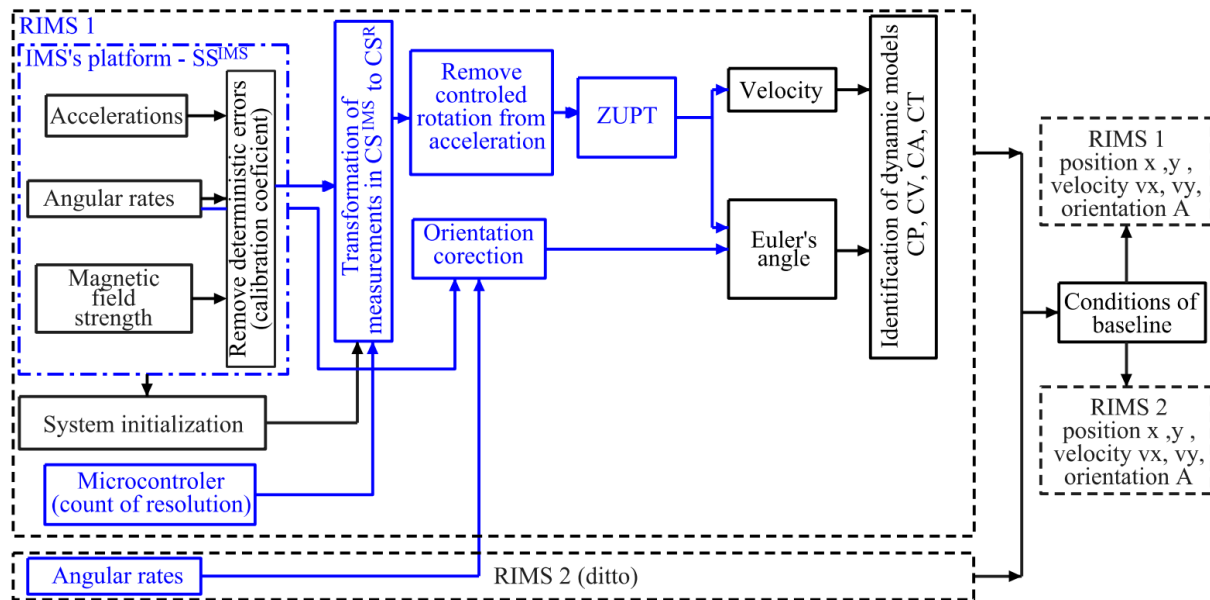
RIMS 1

IMS's platform - $SS^{IMS}$

Accelerations

Angular rates

Magnetic field strength

Remove deterministic errors (calibration coeficient)

Transformation of measurements in $CS^{IMS}$ to $CS^{R}$

Remove controled rotation from acceleration

ZUPT

Velocity

Orientation corection

Euler's angle

Identification of dynamic models CP, CV, CA, CT

System initialization

Microcontroler (count of resolution)

RIMS 1 position x ,y , velocity vx, vy, orientation A

Conditions of baseline

RIMS 2 position x ,y , velocity vx, vy, orientation A

Angular rates

RIMS 2 (ditto)